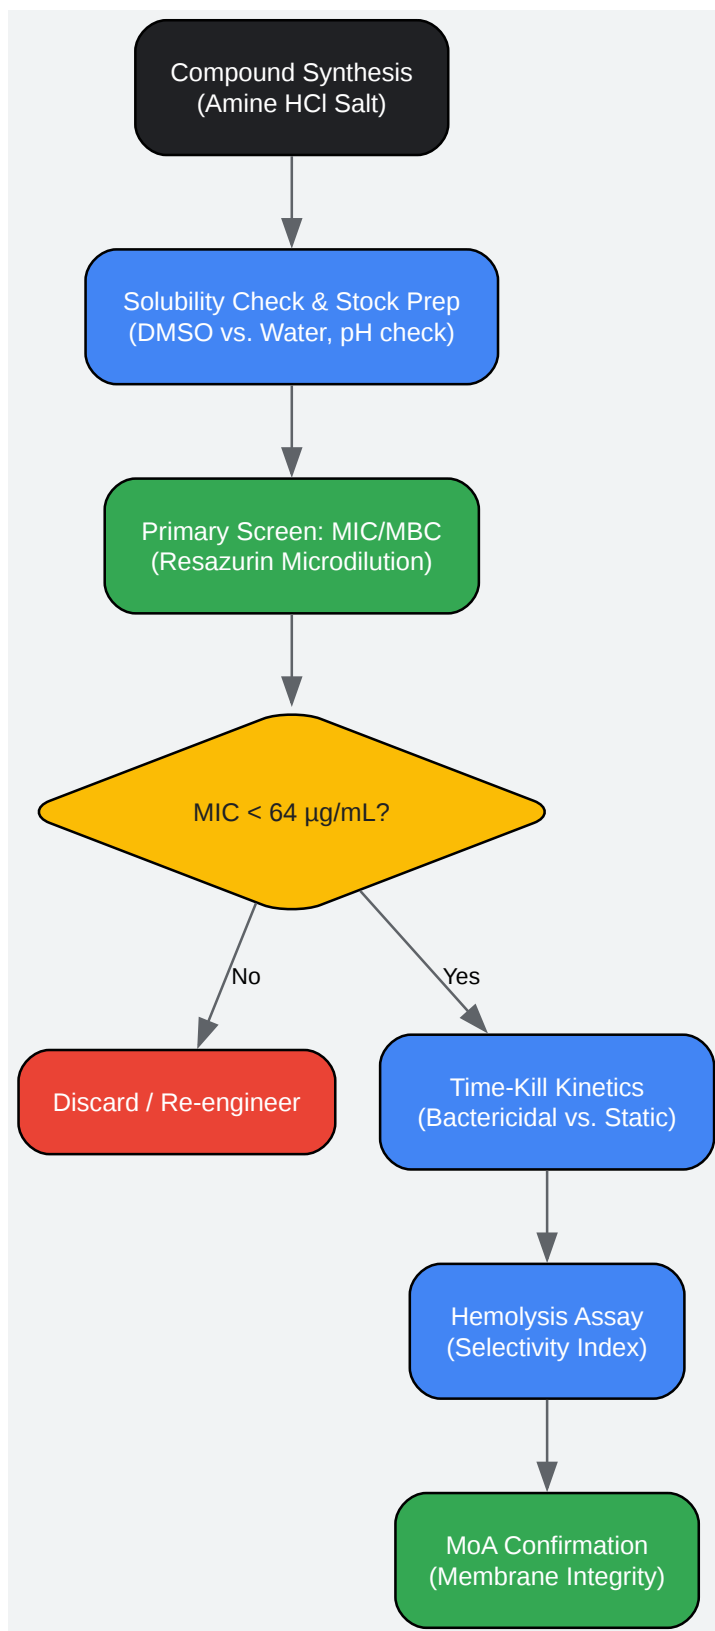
Compound Synthesis
(Amine HCl Salt)

Solubility Check & Stock Prep
(DMSO vs. Water, pH check)

Primary Screen: MIC/MBC
(Resazurin Microdilution)

MIC < 64 µg/mL?

No

Yes

Discard / Re-engineer

Time-Kill Kinetics
(Bactericidal vs. Static)

Hemolysis Assay
(Selectivity Index)

MoA Confirmation
(Membrane Integrity)